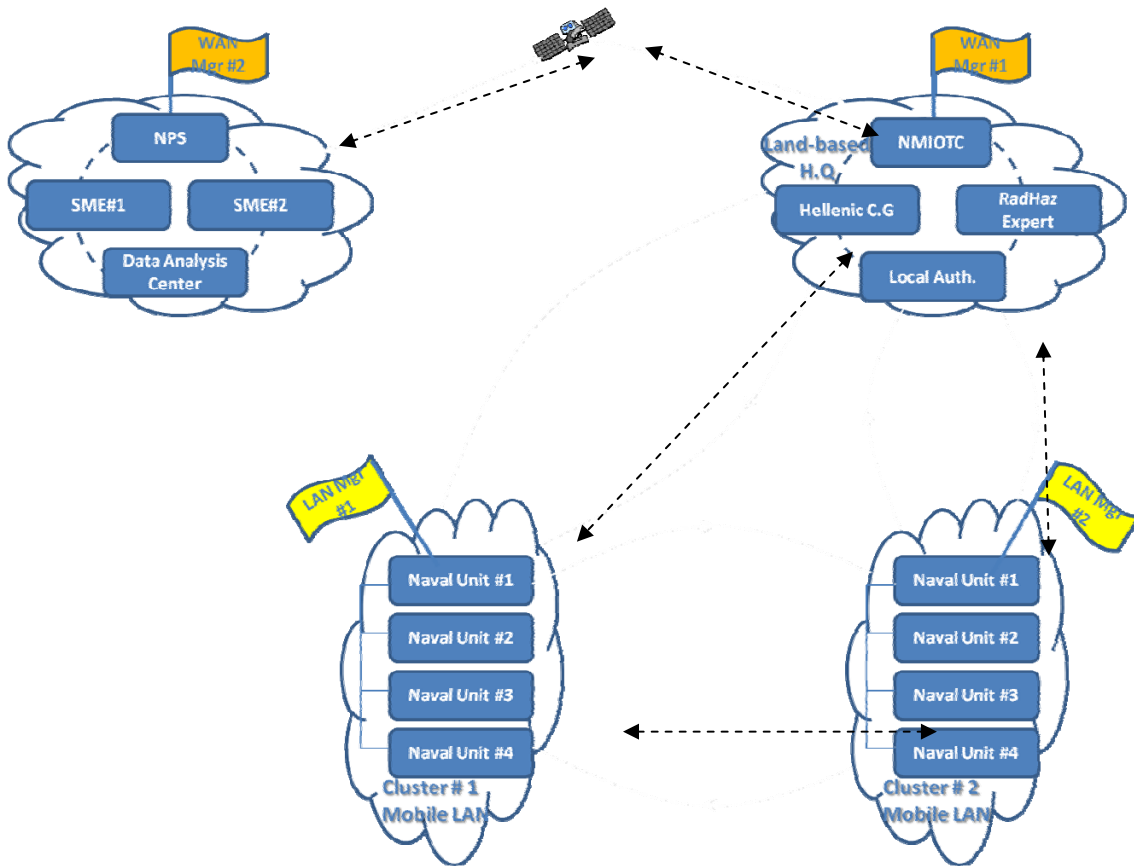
WAN Mgr #2

NPS

SME#1

SME#2

Data Analysis Center

WAN Mgr #1

Land-based H.Q

NMIOTC

Hellenic C.G

RadHaz Expert

Local Auth.

LAN Mgr #1

Naval Unit #1

Naval Unit #2

Naval Unit #3

Naval Unit #4

Cluster # 1 Mobile LAN

LAN Mgr #2

Naval Unit #1

Naval Unit #2

Naval Unit #3

Naval Unit #4

Cluster # 2 Mobile LAN